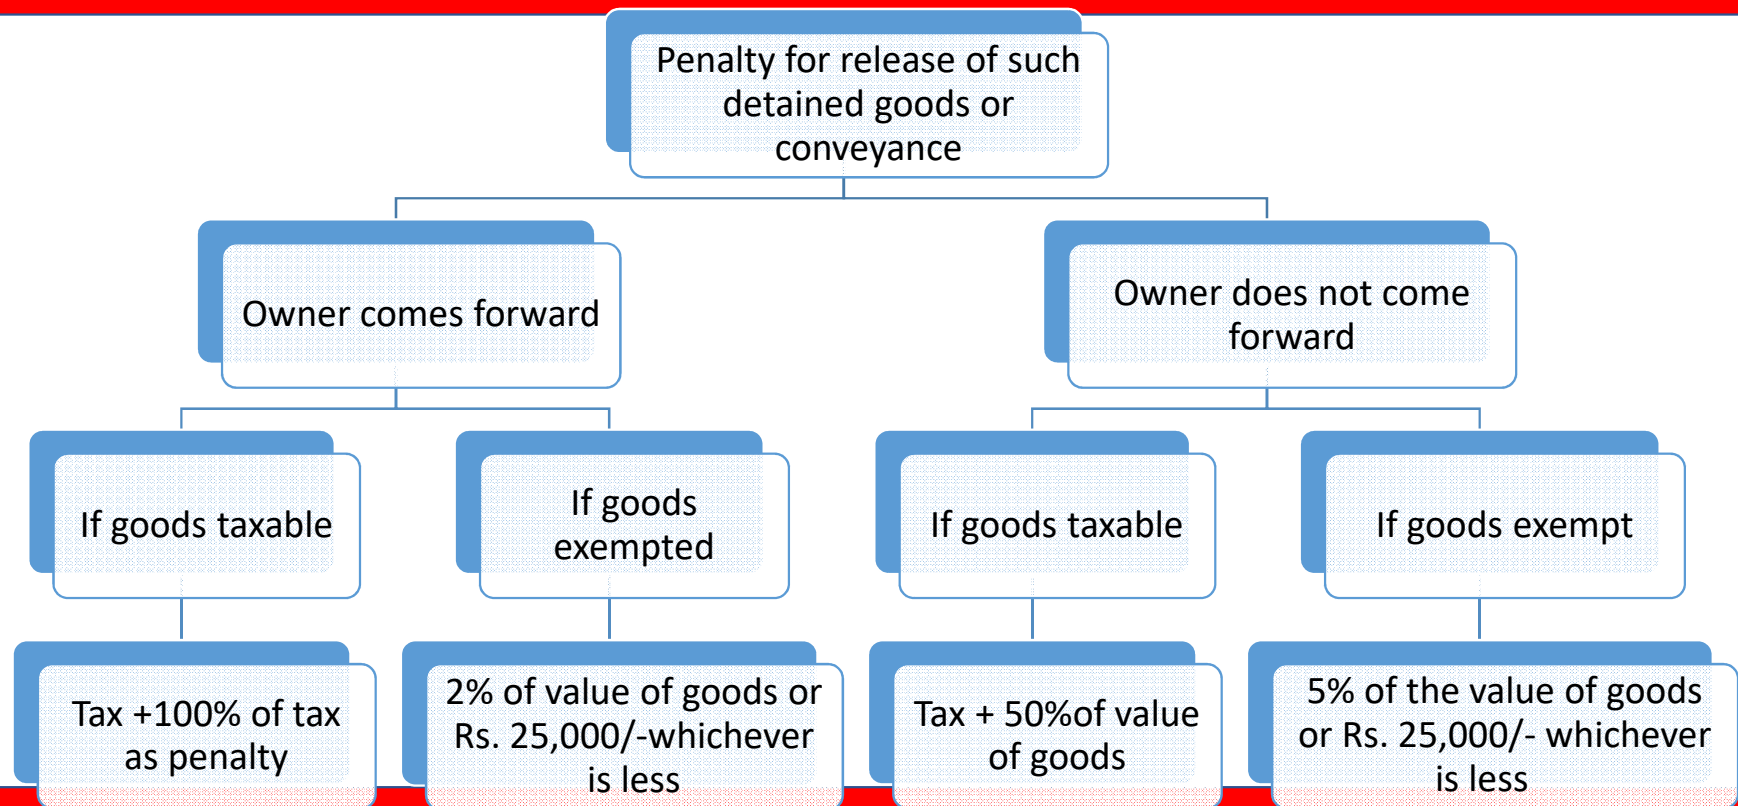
Penalty for release of such detained goods or conveyance

Owner comes forward

Owner does not come forward

If goods taxable

If goods exempted

If goods taxable

If goods exempt

Tax +100% of tax as penalty

2% of value of goods or Rs. 25,000/-whichever is less

Tax + 50%of value of goods

5% of the value of goods or Rs. 25,000/- whichever is less